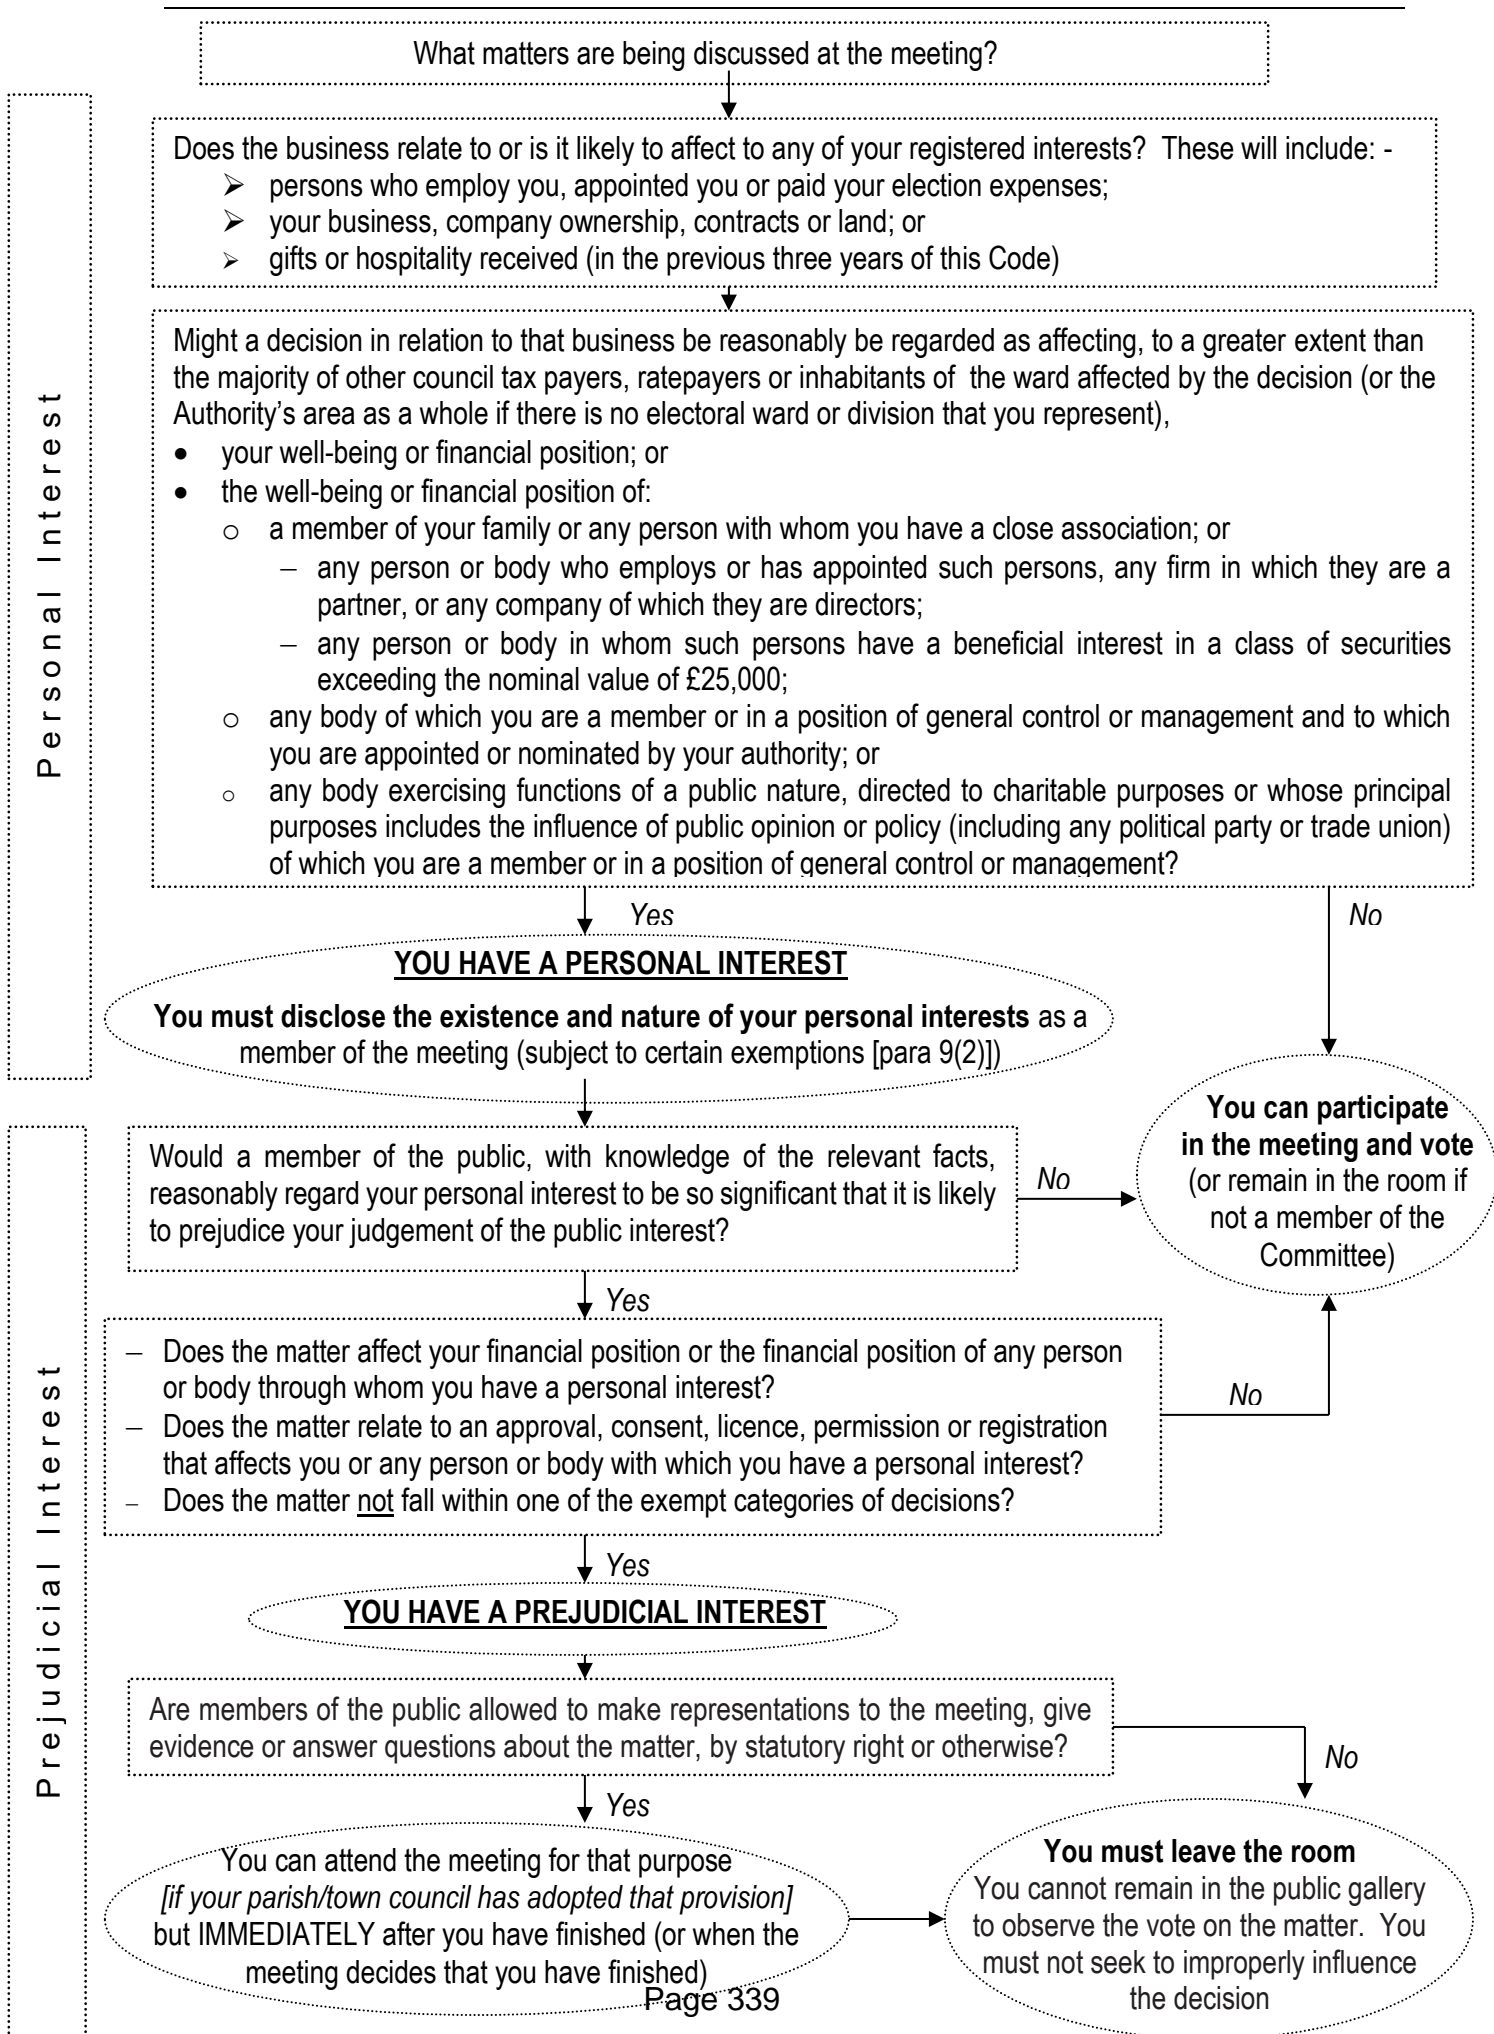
Personal Interest

What matters are being discussed at the meeting?

Does the business relate to or is it likely to affect to any of your registered interests? These will include: -
- persons who employ you, appointed you or paid your election expenses;
- your business, company ownership, contracts or land; or
- gifts or hospitality received (in the previous three years of this Code)

Might a decision in relation to that business be reasonably be regarded as affecting, to a greater extent than the majority of other council tax payers, ratepayers or inhabitants of the ward affected by the decision (or the Authority's area as a whole if there is no electoral ward or division that you represent),
- your well-being or financial position; or
- the well-being or financial position of:
  - a member of your family or any person with whom you have a close association; or
    - any person or body who employs or has appointed such persons, any firm in which they are a partner, or any company of which they are directors;
    - any person or body in whom such persons have a beneficial interest in a class of securities exceeding the nominal value of £25,000;
  - any body of which you are a member or in a position of general control or management and to which you are appointed or nominated by your authority; or
  - any body exercising functions of a public nature, directed to charitable purposes or whose principal purposes includes the influence of public opinion or policy (including any political party or trade union) of which you are a member or in a position of general control or management?

Yes

No

YOU HAVE A PERSONAL INTEREST

You must disclose the existence and nature of your personal interests as a member of the meeting (subject to certain exemptions [para 9(2)])

Prejudicial Interest

Would a member of the public, with knowledge of the relevant facts, reasonably regard your personal interest to be so significant that it is likely to prejudice your judgement of the public interest?

No

You can participate in the meeting and vote (or remain in the room if not a member of the Committee)

Yes

- Does the matter affect your financial position or the financial position of any person or body through whom you have a personal interest?
- Does the matter relate to an approval, consent, licence, permission or registration that affects you or any person or body with which you have a personal interest?
- Does the matter not fall within one of the exempt categories of decisions?

No

Yes

YOU HAVE A PREJUDICIAL INTEREST

Are members of the public allowed to make representations to the meeting, give evidence or answer questions about the matter, by statutory right or otherwise?

No

Yes

You can attend the meeting for that purpose [if your parish/town council has adopted that provision] but IMMEDIATELY after you have finished (or when the meeting decides that you have finished)

You must leave the room
You cannot remain in the public gallery to observe the vote on the matter. You must not seek to improperly influence the decision

Page 339